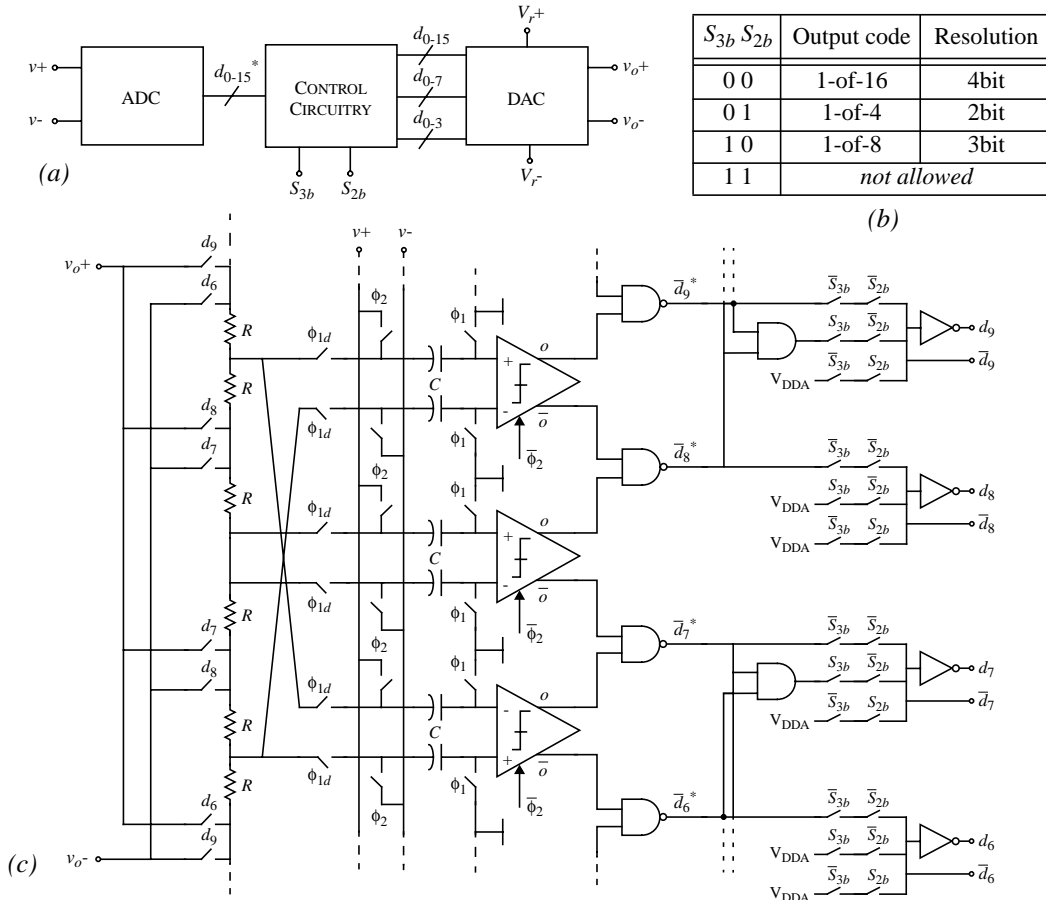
$V_r+$

$v+$

$v-$

ADC

$d_{0\text{-}15}{}^*$

CONTROL CIRCUITRY

$d_{0\text{-}15}$

$d_{0\text{-}7}$

$d_{0\text{-}3}$

DAC

$v_o+$

$v_o-$

$S_{3b}$ $S_{2b}$

$V_r-$

(a)

| $S_{3b}$ $S_{2b}$ | Output code | Resolution |
|---|---|---|
| 0 0 | 1-of-16 | 4bit |
| 0 1 | 1-of-4 | 2bit |
| 1 0 | 1-of-8 | 3bit |
| 1 1 | *not allowed* | |

(b)

$v_o+$ $d_9$ $d_6$ $R$ $R$ $d_8$ $d_7$ $R$ $R$ $d_7$ $d_8$ $R$ $R$ $d_6$ $d_9$ $v_o-$

$v+$ $v-$

$\phi_{1d}$ $\phi_{1d}$ $\phi_{1d}$ $\phi_{1d}$ $\phi_{1d}$ $\phi_{1d}$

$\phi_2$ $\phi_2$ $\phi_2$ $\phi_2$

$C$ $C$ $C$ $C$

$\phi_1$ $\phi_1$ $\phi_1$ $\phi_1$ $\phi_1$ $\phi_1$ $\phi_1$

+ - $o$ $\overline{o}$ $\overline{\phi}_2$

+ - $o$ $\overline{o}$ $\overline{\phi}_2$

- + $o$ $\overline{o}$ $\overline{\phi}_2$

$\overline{d}_9{}^*$ $\overline{d}_8{}^*$ $\overline{d}_7{}^*$ $\overline{d}_6{}^*$

$\overline{S}_{3b}$ $\overline{S}_{2b}$ $S_{3b}$ $\overline{S}_{2b}$ $\overline{S}_{3b}$ $S_{2b}$ $V_{DDA}$ $d_9$ $\overline{d}_9$

$\overline{S}_{3b}$ $\overline{S}_{2b}$ $V_{DDA}$ $S_{3b}$ $\overline{S}_{2b}$ $V_{DDA}$ $\overline{S}_{3b}$ $S_{2b}$ $d_8$ $\overline{d}_8$

$\overline{S}_{3b}$ $\overline{S}_{2b}$ $S_{3b}$ $\overline{S}_{2b}$ $V_{DDA}$ $\overline{S}_{3b}$ $S_{2b}$ $d_7$ $\overline{d}_7$

$\overline{S}_{3b}$ $\overline{S}_{2b}$ $V_{DDA}$ $S_{3b}$ $\overline{S}_{2b}$ $V_{DDA}$ $\overline{S}_{3b}$ $S_{2b}$ $d_6$ $\overline{d}_6$

(c)